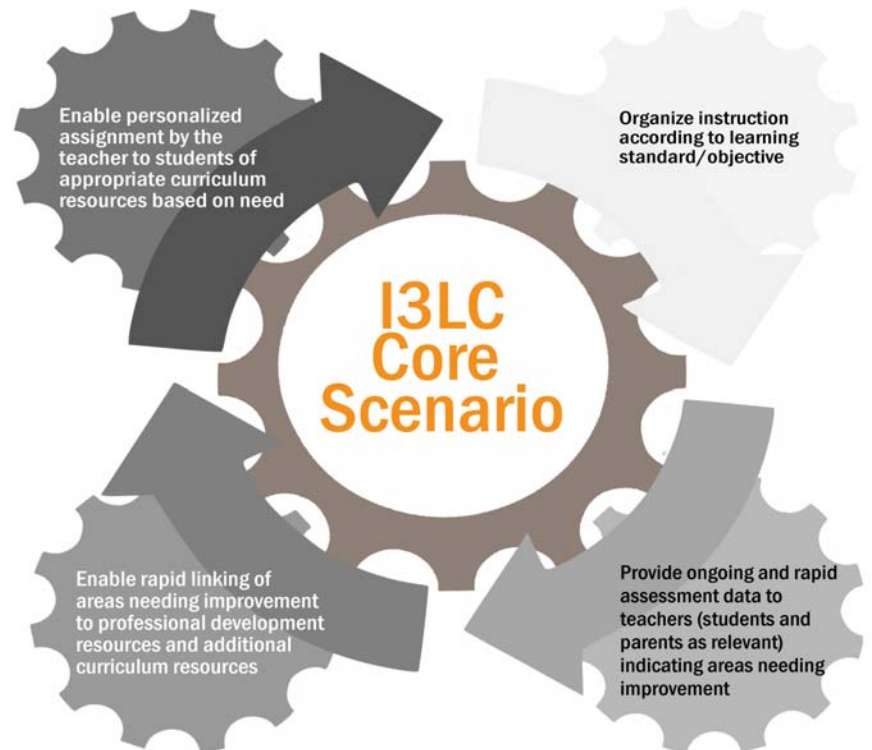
Enable personalized assignment by the teacher to students of appropriate curriculum resources based on need

Organize instruction according to learning standard/objective

I3LC Core Scenario

Enable rapid linking of areas needing improvement to professional development resources and additional curriculum resources

Provide ongoing and rapid assessment data to teachers (students and parents as relevant) indicating areas needing improvement